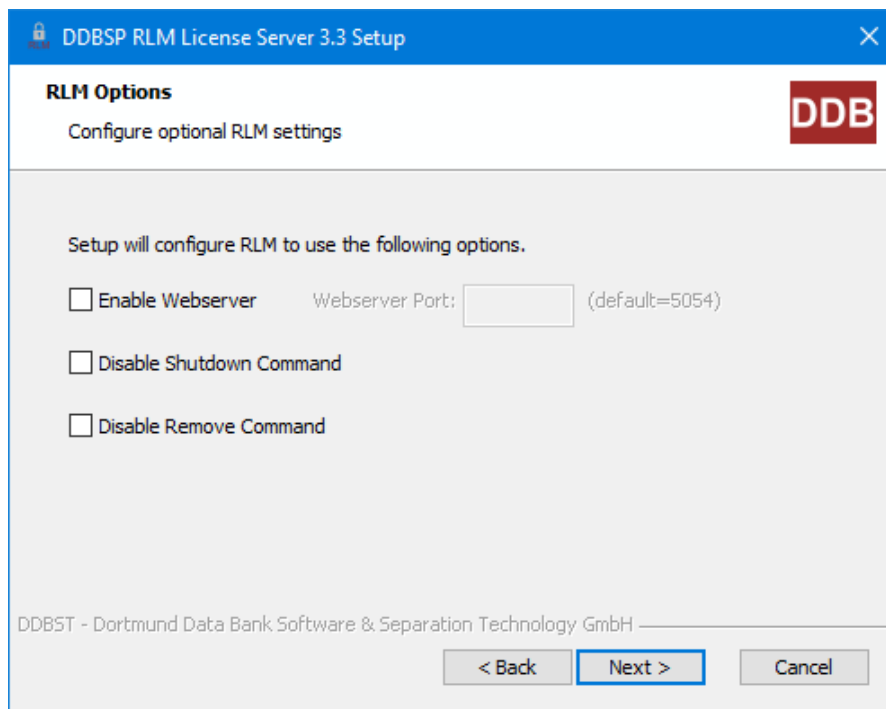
RLM

DDBSP RLM License Server 3.3 Setup

×

RLM Options

Configure optional RLM settings

DDB

Setup will configure RLM to use the following options.

Enable Webserver

Webserver Port:

(default=5054)

Disable Shutdown Command

Disable Remove Command

DDBST - Dortmund Data Bank Software & Separation Technology GmbH

< Back

Next >

Cancel